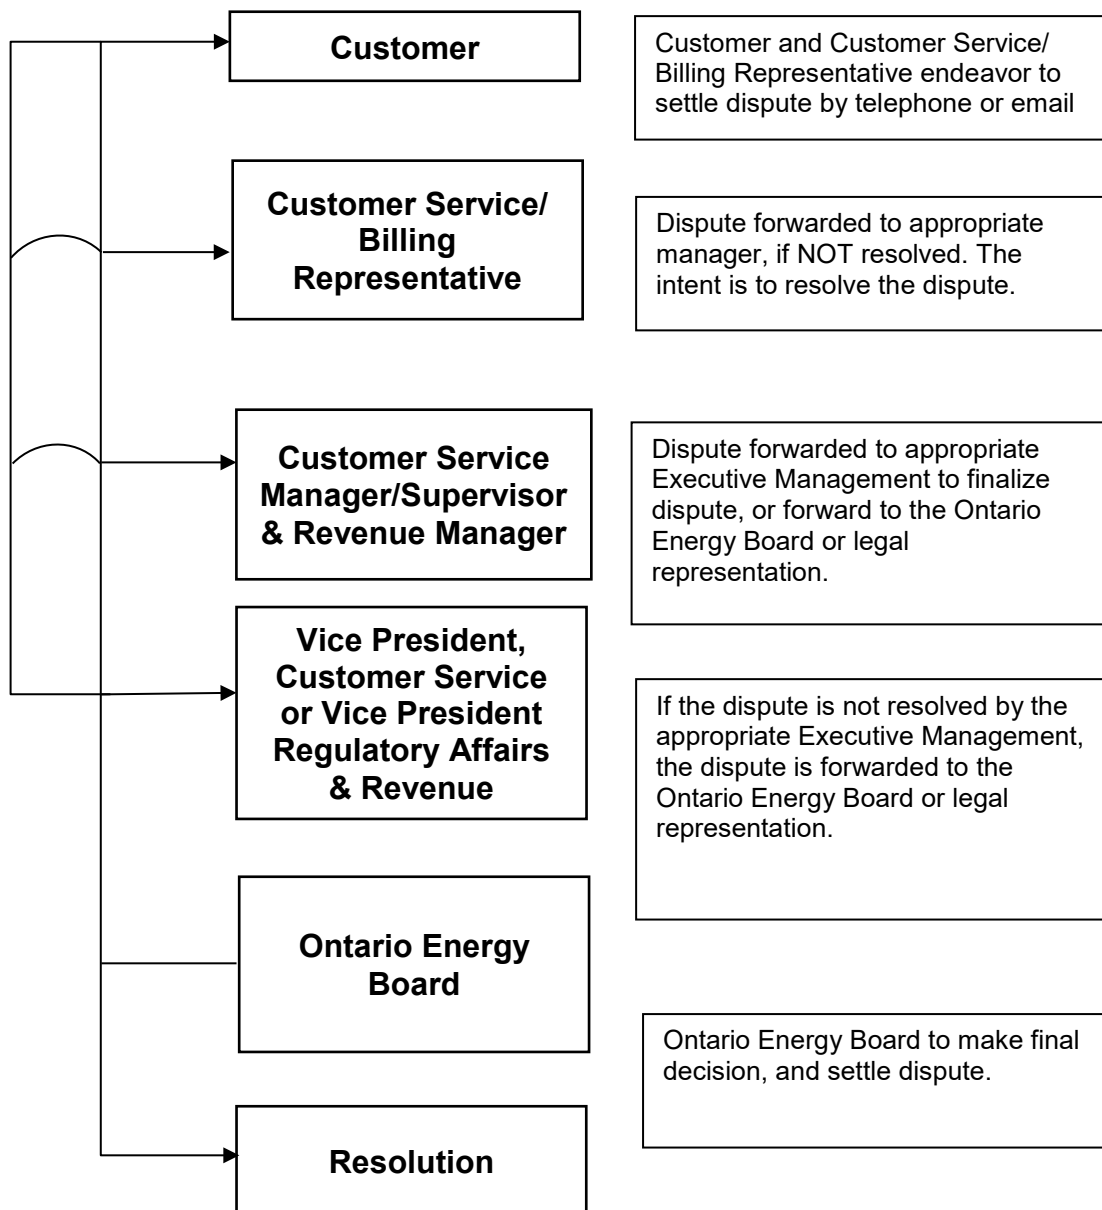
Customer

Customer and Customer Service/ Billing Representative endeavor to settle dispute by telephone or email

Customer Service/ Billing Representative

Dispute forwarded to appropriate manager, if NOT resolved. The intent is to resolve the dispute.

Customer Service Manager/Supervisor & Revenue Manager

Dispute forwarded to appropriate Executive Management to finalize dispute, or forward to the Ontario Energy Board or legal representation.

Vice President, Customer Service or Vice President Regulatory Affairs & Revenue

If the dispute is not resolved by the appropriate Executive Management, the dispute is forwarded to the Ontario Energy Board or legal representation.

Ontario Energy Board

Ontario Energy Board to make final decision, and settle dispute.

Resolution